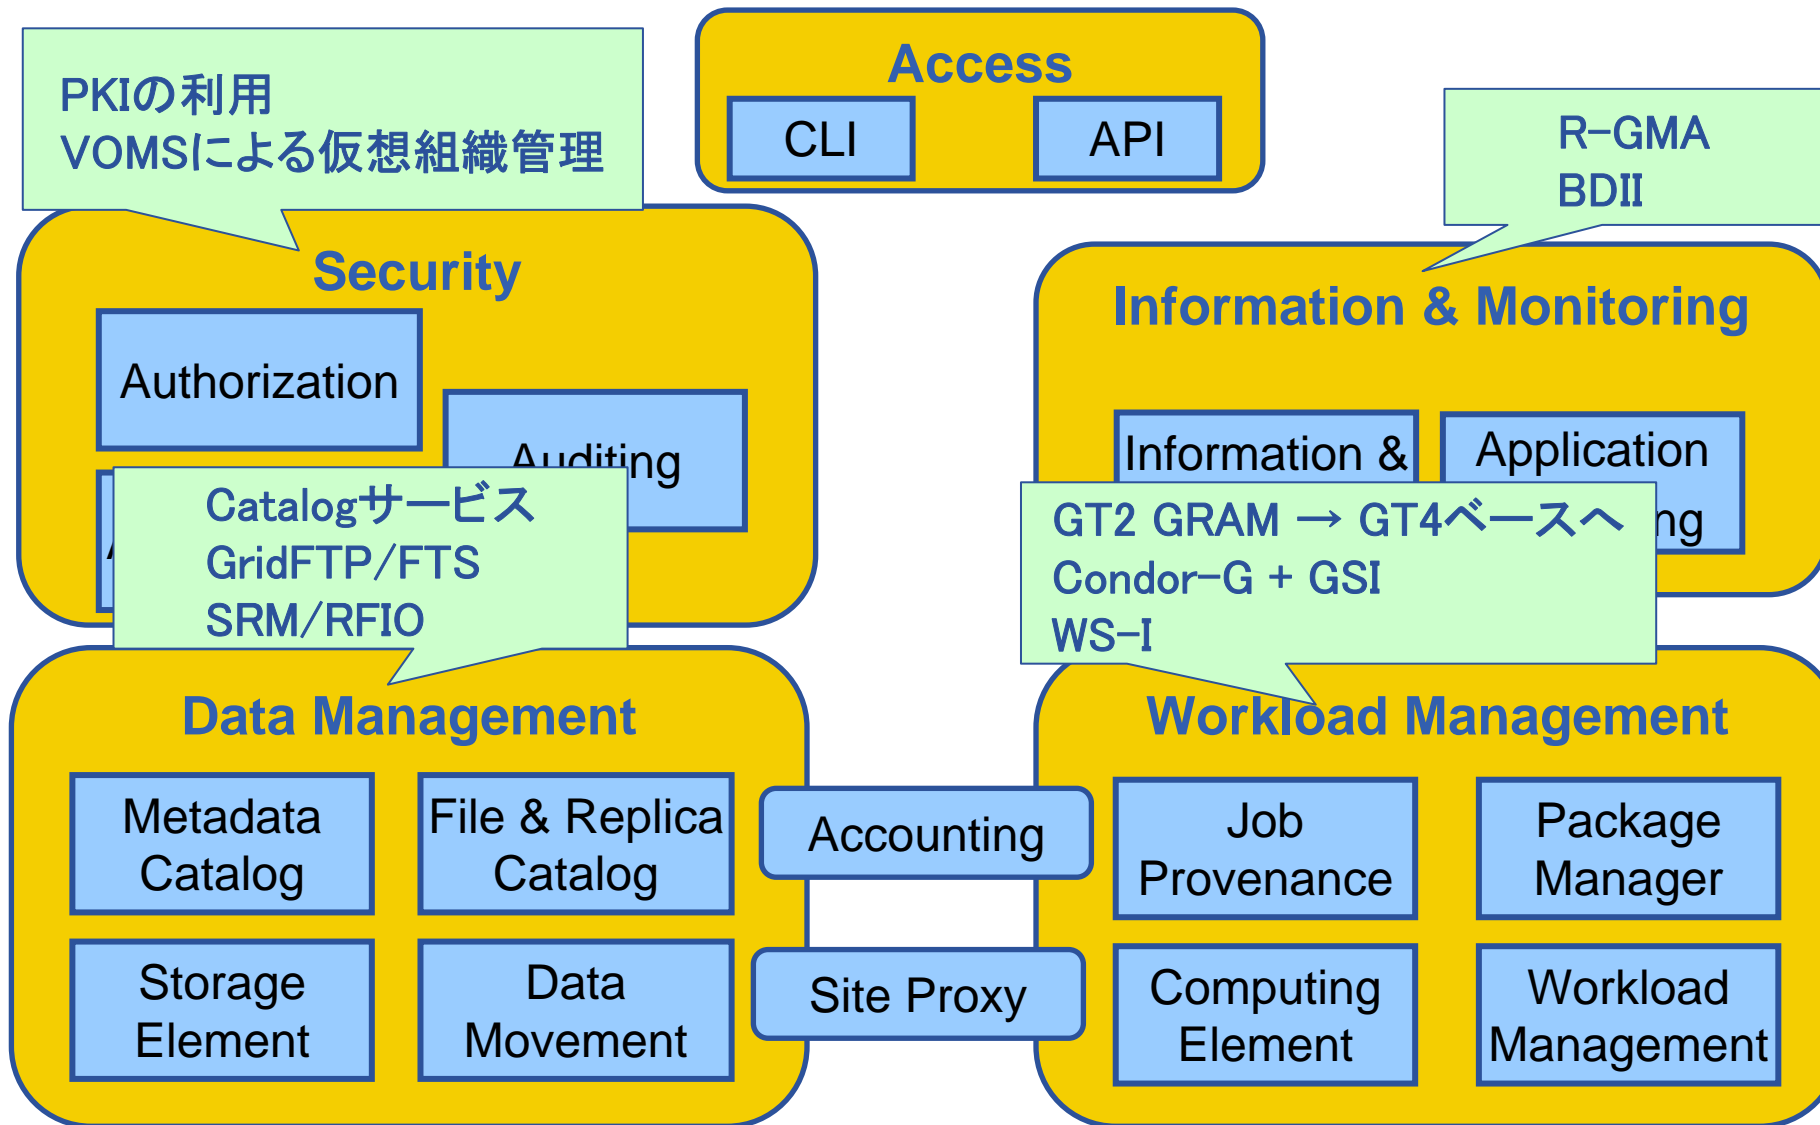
PKIの利用
VOMSによる仮想組織管理

Access

CLI

API

R-GMA
BDII

Security

Authorization

Auditing

Catalogサービス
GridFTP/FTS
SRM/RFIO

Information & Monitoring

Information & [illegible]

Application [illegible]ng

GT2 GRAM → GT4ベースへ
Condor-G + GSI
WS-I

Data Management

Metadata Catalog

File & Replica Catalog

Storage Element

Data Movement

Accounting

Site Proxy

Workload Management

Job Provenance

Package Manager

Computing Element

Workload Management